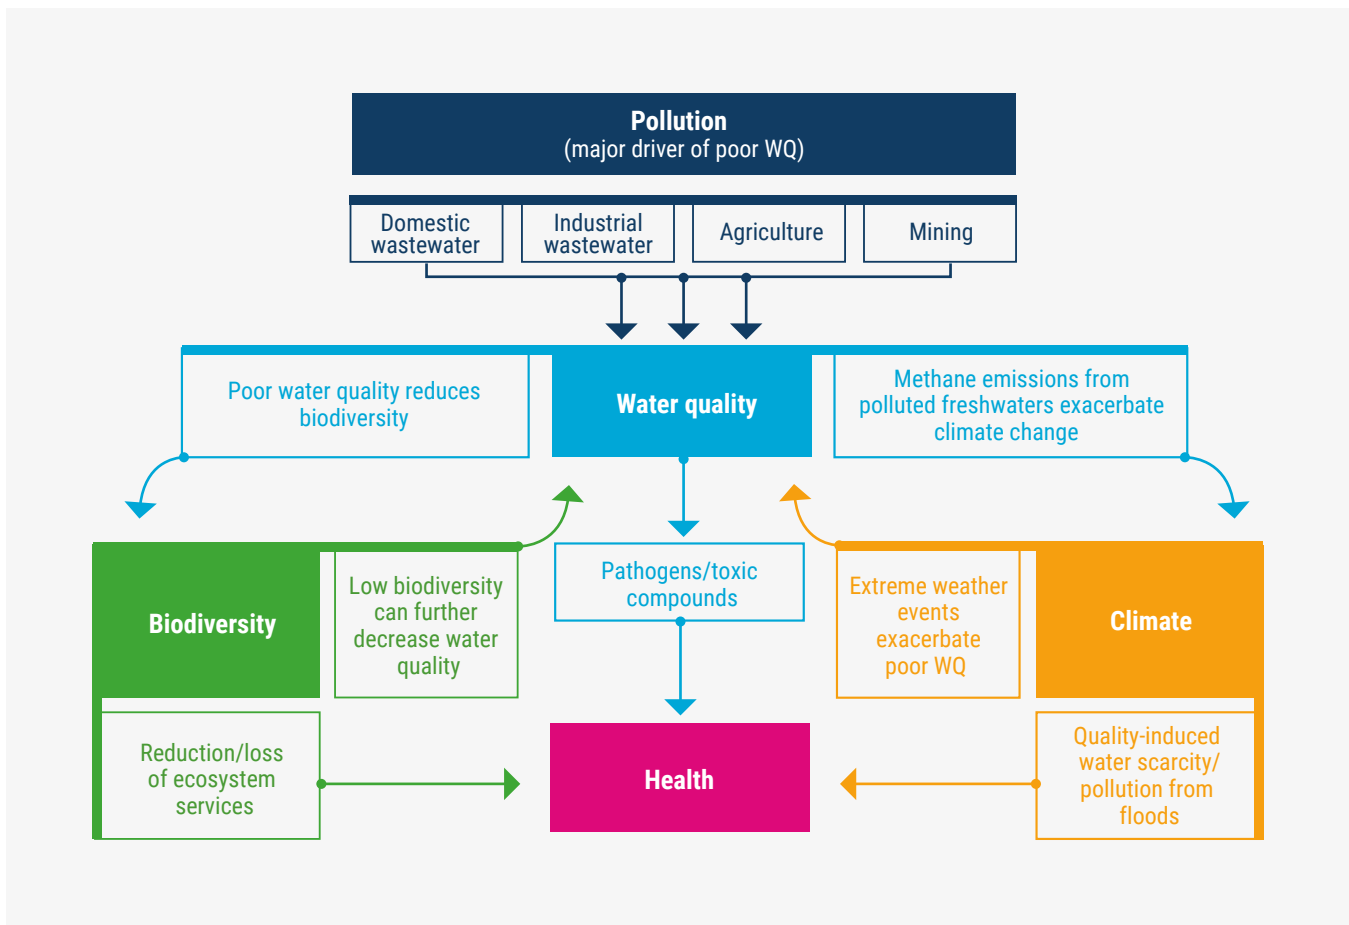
Pollution
(major driver of poor WQ)

Domestic wastewater

Industrial wastewater

Agriculture

Mining

Poor water quality reduces biodiversity

Water quality

Methane emissions from polluted freshwaters exacerbate climate change

Biodiversity

Low biodiversity can further decrease water quality

Pathogens/toxic compounds

Extreme weather events exacerbate poor WQ

Climate

Reduction/loss of ecosystem services

Health

Quality-induced water scarcity/ pollution from floods